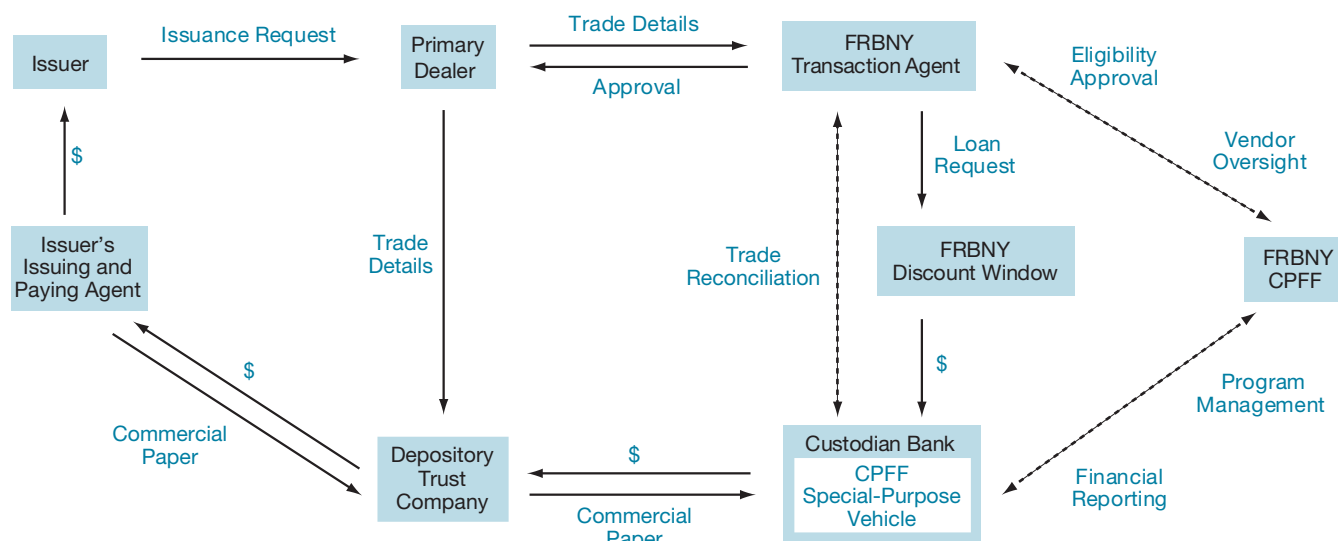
Issuer

Issuance Request

Primary Dealer

Trade Details

Approval

FRBNY Transaction Agent

Eligibility Approval

$

Vendor Oversight

Loan Request

Issuer's Issuing and Paying Agent

Trade Details

Trade Reconciliation

FRBNY Discount Window

FRBNY CPFF

$

$

Program Management

Commercial Paper

Depository Trust Company

$

Custodian Bank

CPFF Special-Purpose Vehicle

Financial Reporting

Commercial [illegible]